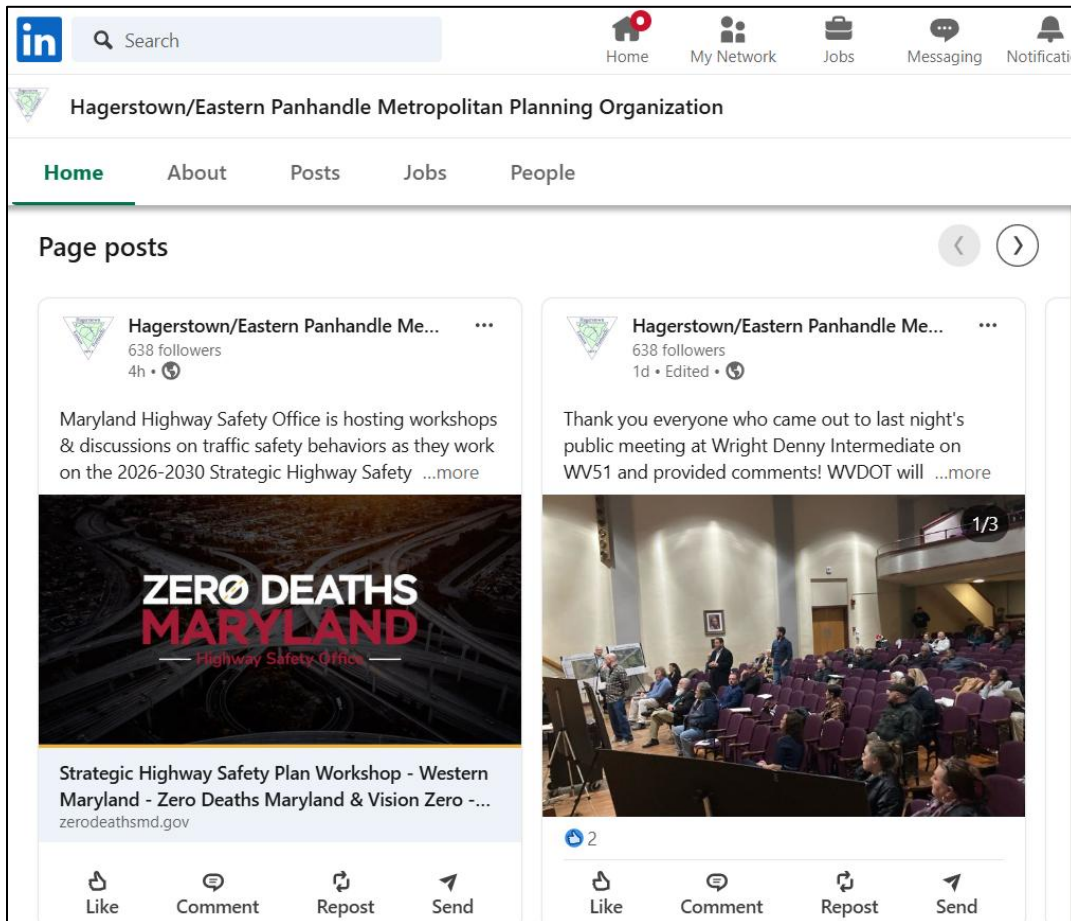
in Search

Home My Network Jobs Messaging Notificati

Hagerstown/Eastern Panhandle Metropolitan Planning Organization

Home About Posts Jobs People

Page posts

Hagerstown/Eastern Panhandle Me... ···
638 followers
4h •

Maryland Highway Safety Office is hosting workshops & discussions on traffic safety behaviors as they work on the 2026-2030 Strategic Highway Safety ...more

ZERØ DEATHS MARYLAND
Highway Safety Office

Strategic Highway Safety Plan Workshop - Western Maryland - Zero Deaths Maryland & Vision Zero -...
zerodeathsmd.gov

Like Comment Repost Send

Hagerstown/Eastern Panhandle Me... ···
638 followers
1d • Edited •

Thank you everyone who came out to last night's public meeting at Wright Denny Intermediate on WV51 and provided comments! WVDOT will ...more

1/3

2

Like Comment Repost Send